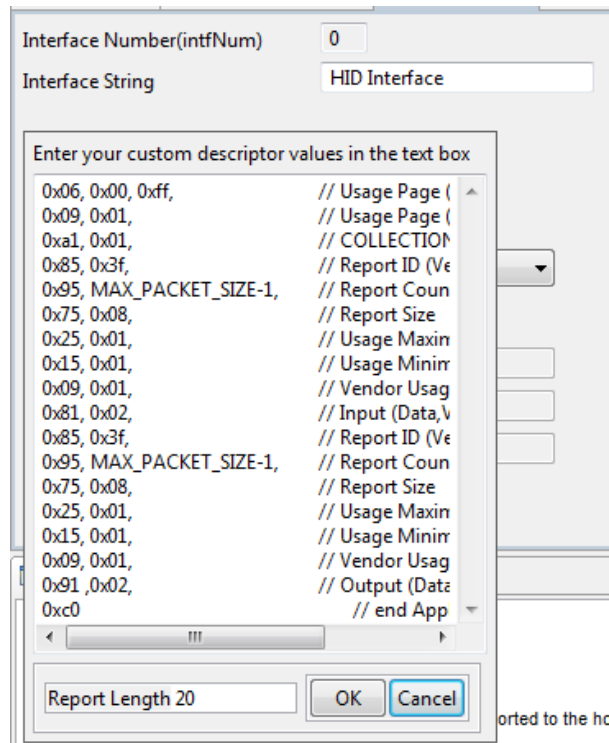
Interface Number(intfNum) 0
Interface String HID Interface

Enter your custom descriptor values in the text box

0x06, 0x00, 0xff, // Usage Page (
0x09, 0x01, // Usage Page (
0xa1, 0x01, // COLLECTION
0x85, 0x3f, // Report ID (Ve
0x95, MAX_PACKET_SIZE-1, // Report Coun
0x75, 0x08, // Report Size
0x25, 0x01, // Usage Maxin
0x15, 0x01, // Usage Minim
0x09, 0x01, // Vendor Usag
0x81, 0x02, // Input (Data,V
0x85, 0x3f, // Report ID (Ve
0x95, MAX_PACKET_SIZE-1, // Report Coun
0x75, 0x08, // Report Size
0x25, 0x01, // Usage Maxin
0x15, 0x01, // Usage Minim
0x09, 0x01, // Vendor Usag
0x91 ,0x02, // Output (Data
0xc0 // end App

Report Length 20
OK
Cancel

orted to the ho